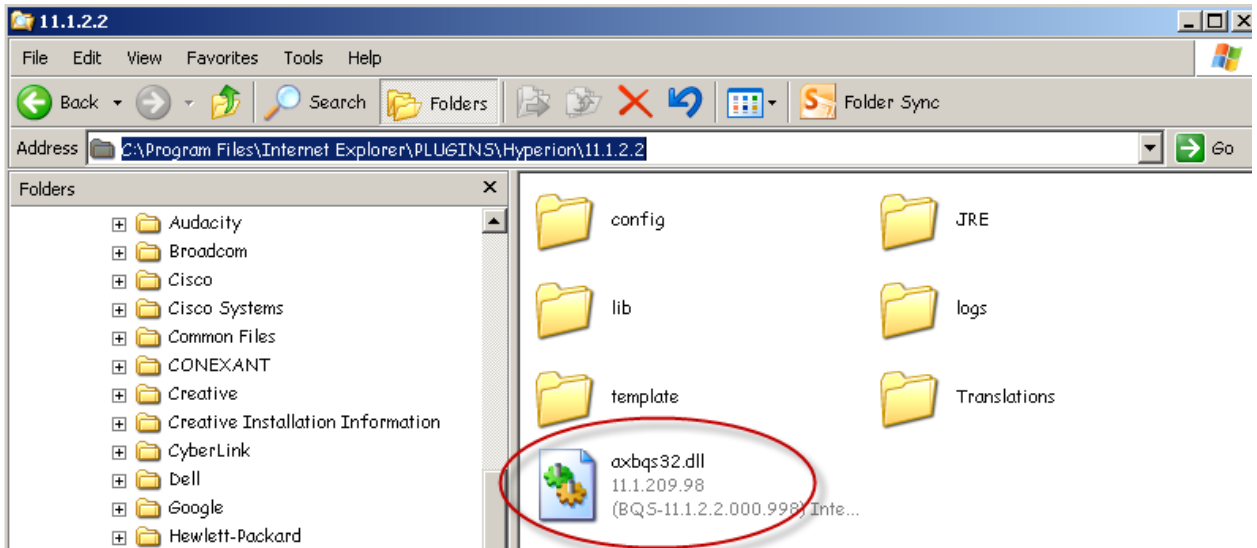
11.1.2.2

File Edit View Favorites Tools Help

Back Search Folders Folder Sync

Address C:\Program Files\Internet Explorer\PLUGINS\Hyperion\11.1.2.2 Go

Folders

Audacity
Broadcom
Cisco
Cisco Systems
Common Files
CONEXANT
Creative
Creative Installation Information
CyberLink
Dell
Google
Hewlett-Packard

config
JRE
lib
logs
template
Translations
axbqs32.dll
11.1.209.98
(BQS-11.1.2.2.000.998) Inte...